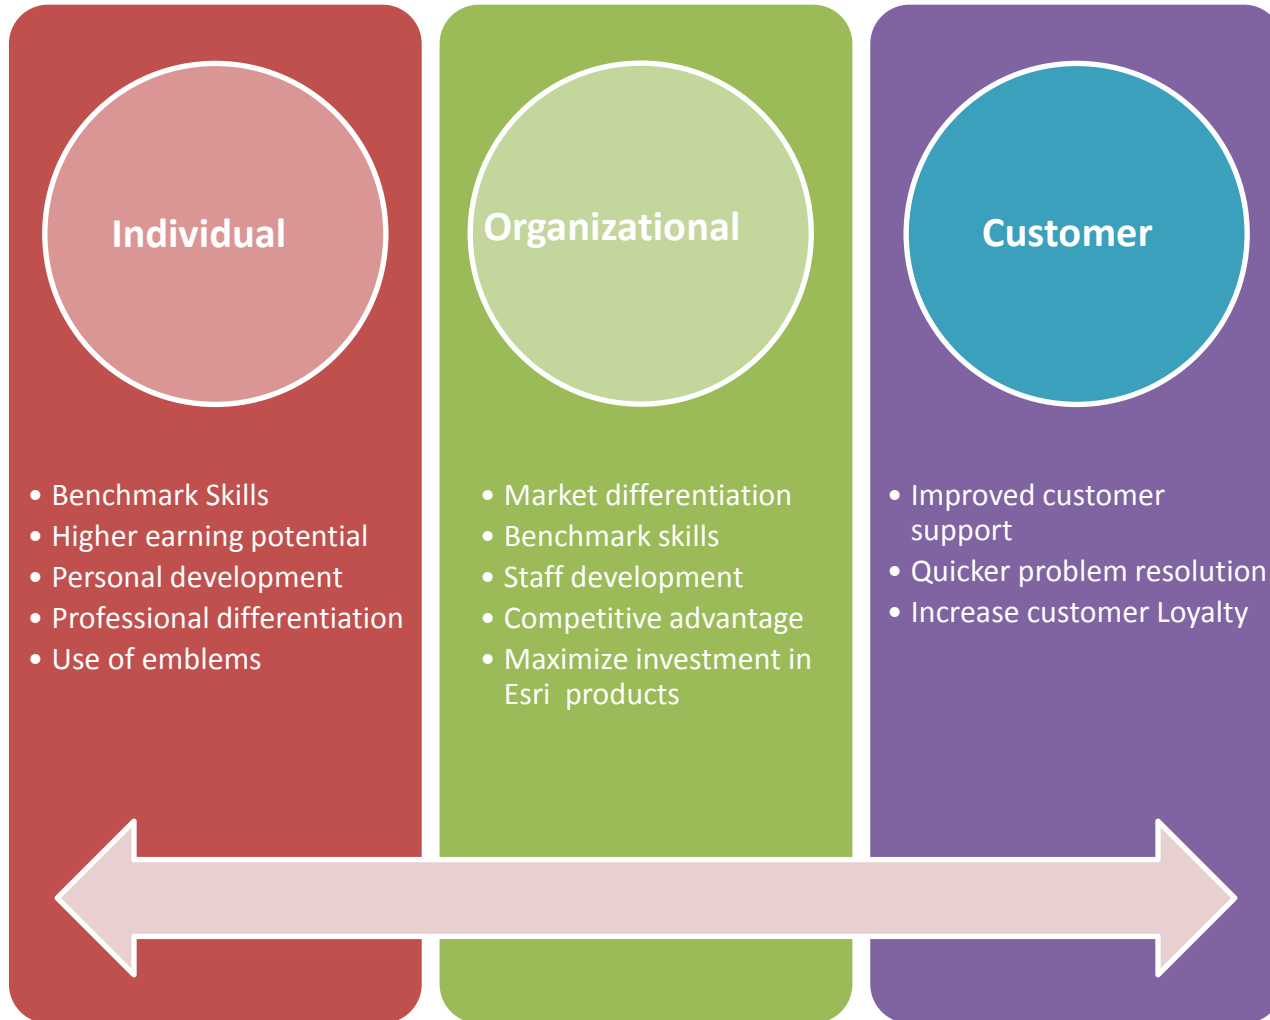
Individual

Organizational

Customer

- Benchmark Skills
- Higher earning potential
- Personal development
- Professional differentiation
- Use of emblems

- Market differentiation
- Benchmark skills
- Staff development
- Competitive advantage
- Maximize investment in Esri products

- Improved customer support
- Quicker problem resolution
- Increase customer Loyalty